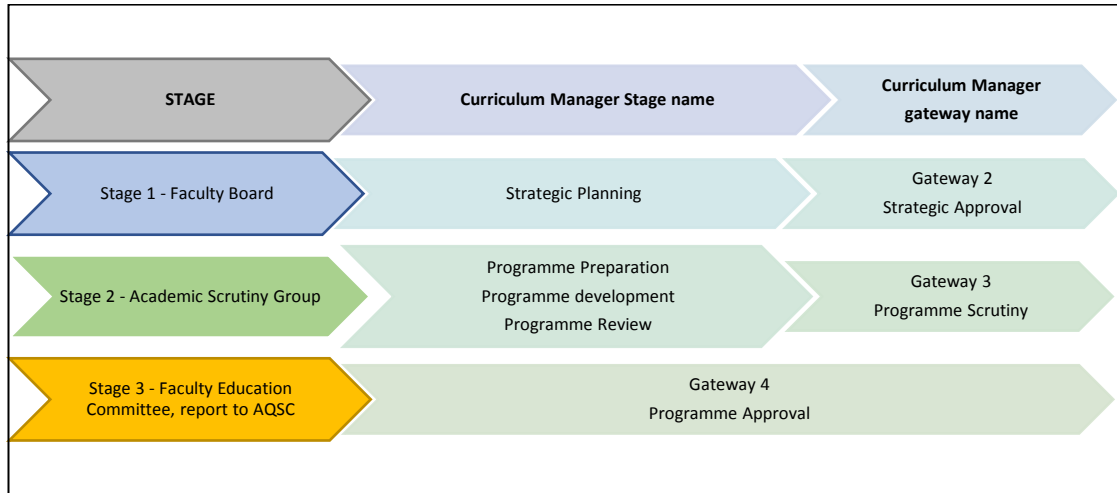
STAGE

Curriculum Manager Stage name

Curriculum Manager gateway name

Stage 1 - Faculty Board

Strategic Planning

Gateway 2
Strategic Approval

Stage 2 - Academic Scrutiny Group

Programme Preparation
Programme development
Programme Review

Gateway 3
Programme Scrutiny

Stage 3 - Faculty Education Committee, report to AQSC

Gateway 4
Programme Approval